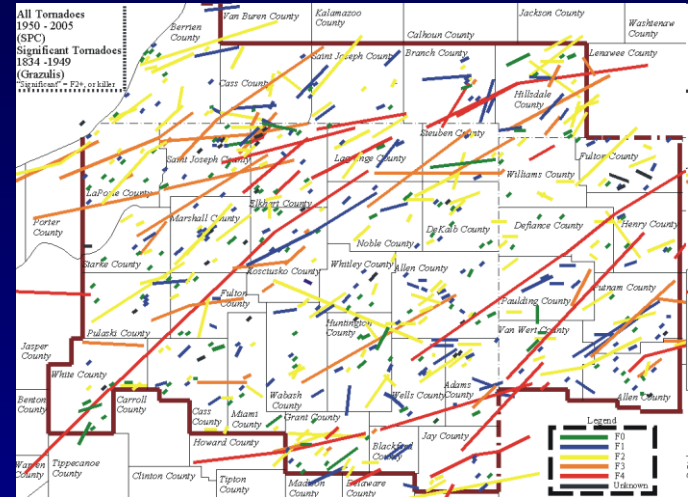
All Tornadoes
1950 - 2005
(SPC)
Significant Tornadoes
1834 -1949
(Grazulis)
"Significant" = F2+, or killer

Berrien County
Van Buren County
Kalamazoo County
Calhoun County
Jackson County
Washtenaw County
Saint Joseph County
Branch County
Lenawee County
Cass County
Hillsdale County
Steuben County
Fulton County
Saint Joseph County
Lagrange County
Williams County
LaPorte County
Porter County
Elkhart County
Marshall County
DeKalb County
Defiance County
Henry County
Noble County
Starke County
Kosciusko County
Whitley County
Allen County
Putnam County
Paulding County
Fulton County
Pulaski County
Huntington County
Van Wert County
Jasper County
White County
Adams County
Wells County
Allen County
Benton County
Carroll County
Wabash County
Cass County
Miami County
Grant County
Howard County
Blackford County
Jay County
Warren County
Tippecanoe County
Clinton County
Tipton County
Madison County
Delaware County

Legend
F0
F1
F2
F3
F4
Unknown